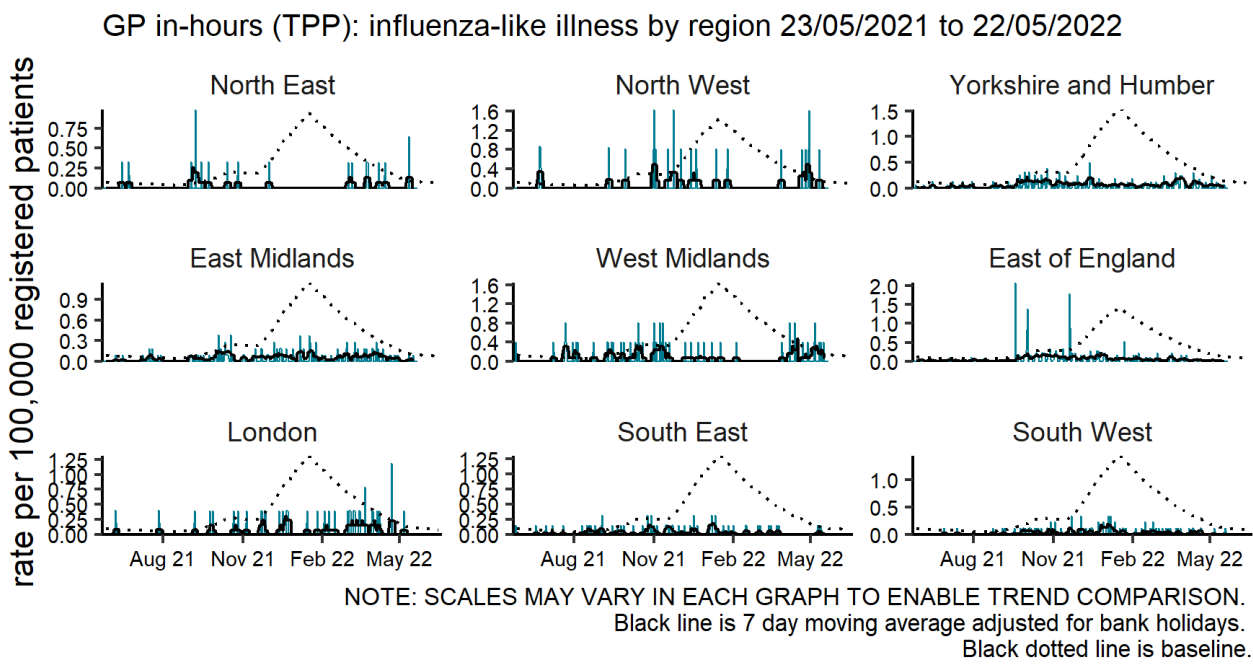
GP in-hours (TPP): influenza-like illness by region 23/05/2021 to 22/05/2022

rate per 100,000 registered patients

North East
0.75
0.50
0.25
0.00

North West
1.6
1.2
0.8
0.4
0.0

Yorkshire and Humber
1.5
1.0
0.5
0.0

East Midlands
0.9
0.6
0.3
0.0

West Midlands
1.6
1.2
0.8
0.4
0.0

East of England
2.0
1.5
1.0
0.5
0.0

London
1.25
1.00
0.75
0.50
0.25
0.00
Aug 21 Nov 21 Feb 22 May 22

South East
1.25
1.00
0.75
0.50
0.25
0.00
Aug 21 Nov 21 Feb 22 May 22

South West
1.0
0.5
0.0
Aug 21 Nov 21 Feb 22 May 22

NOTE: SCALES MAY VARY IN EACH GRAPH TO ENABLE TREND COMPARISON.
Black line is 7 day moving average adjusted for bank holidays.
Black dotted line is baseline.